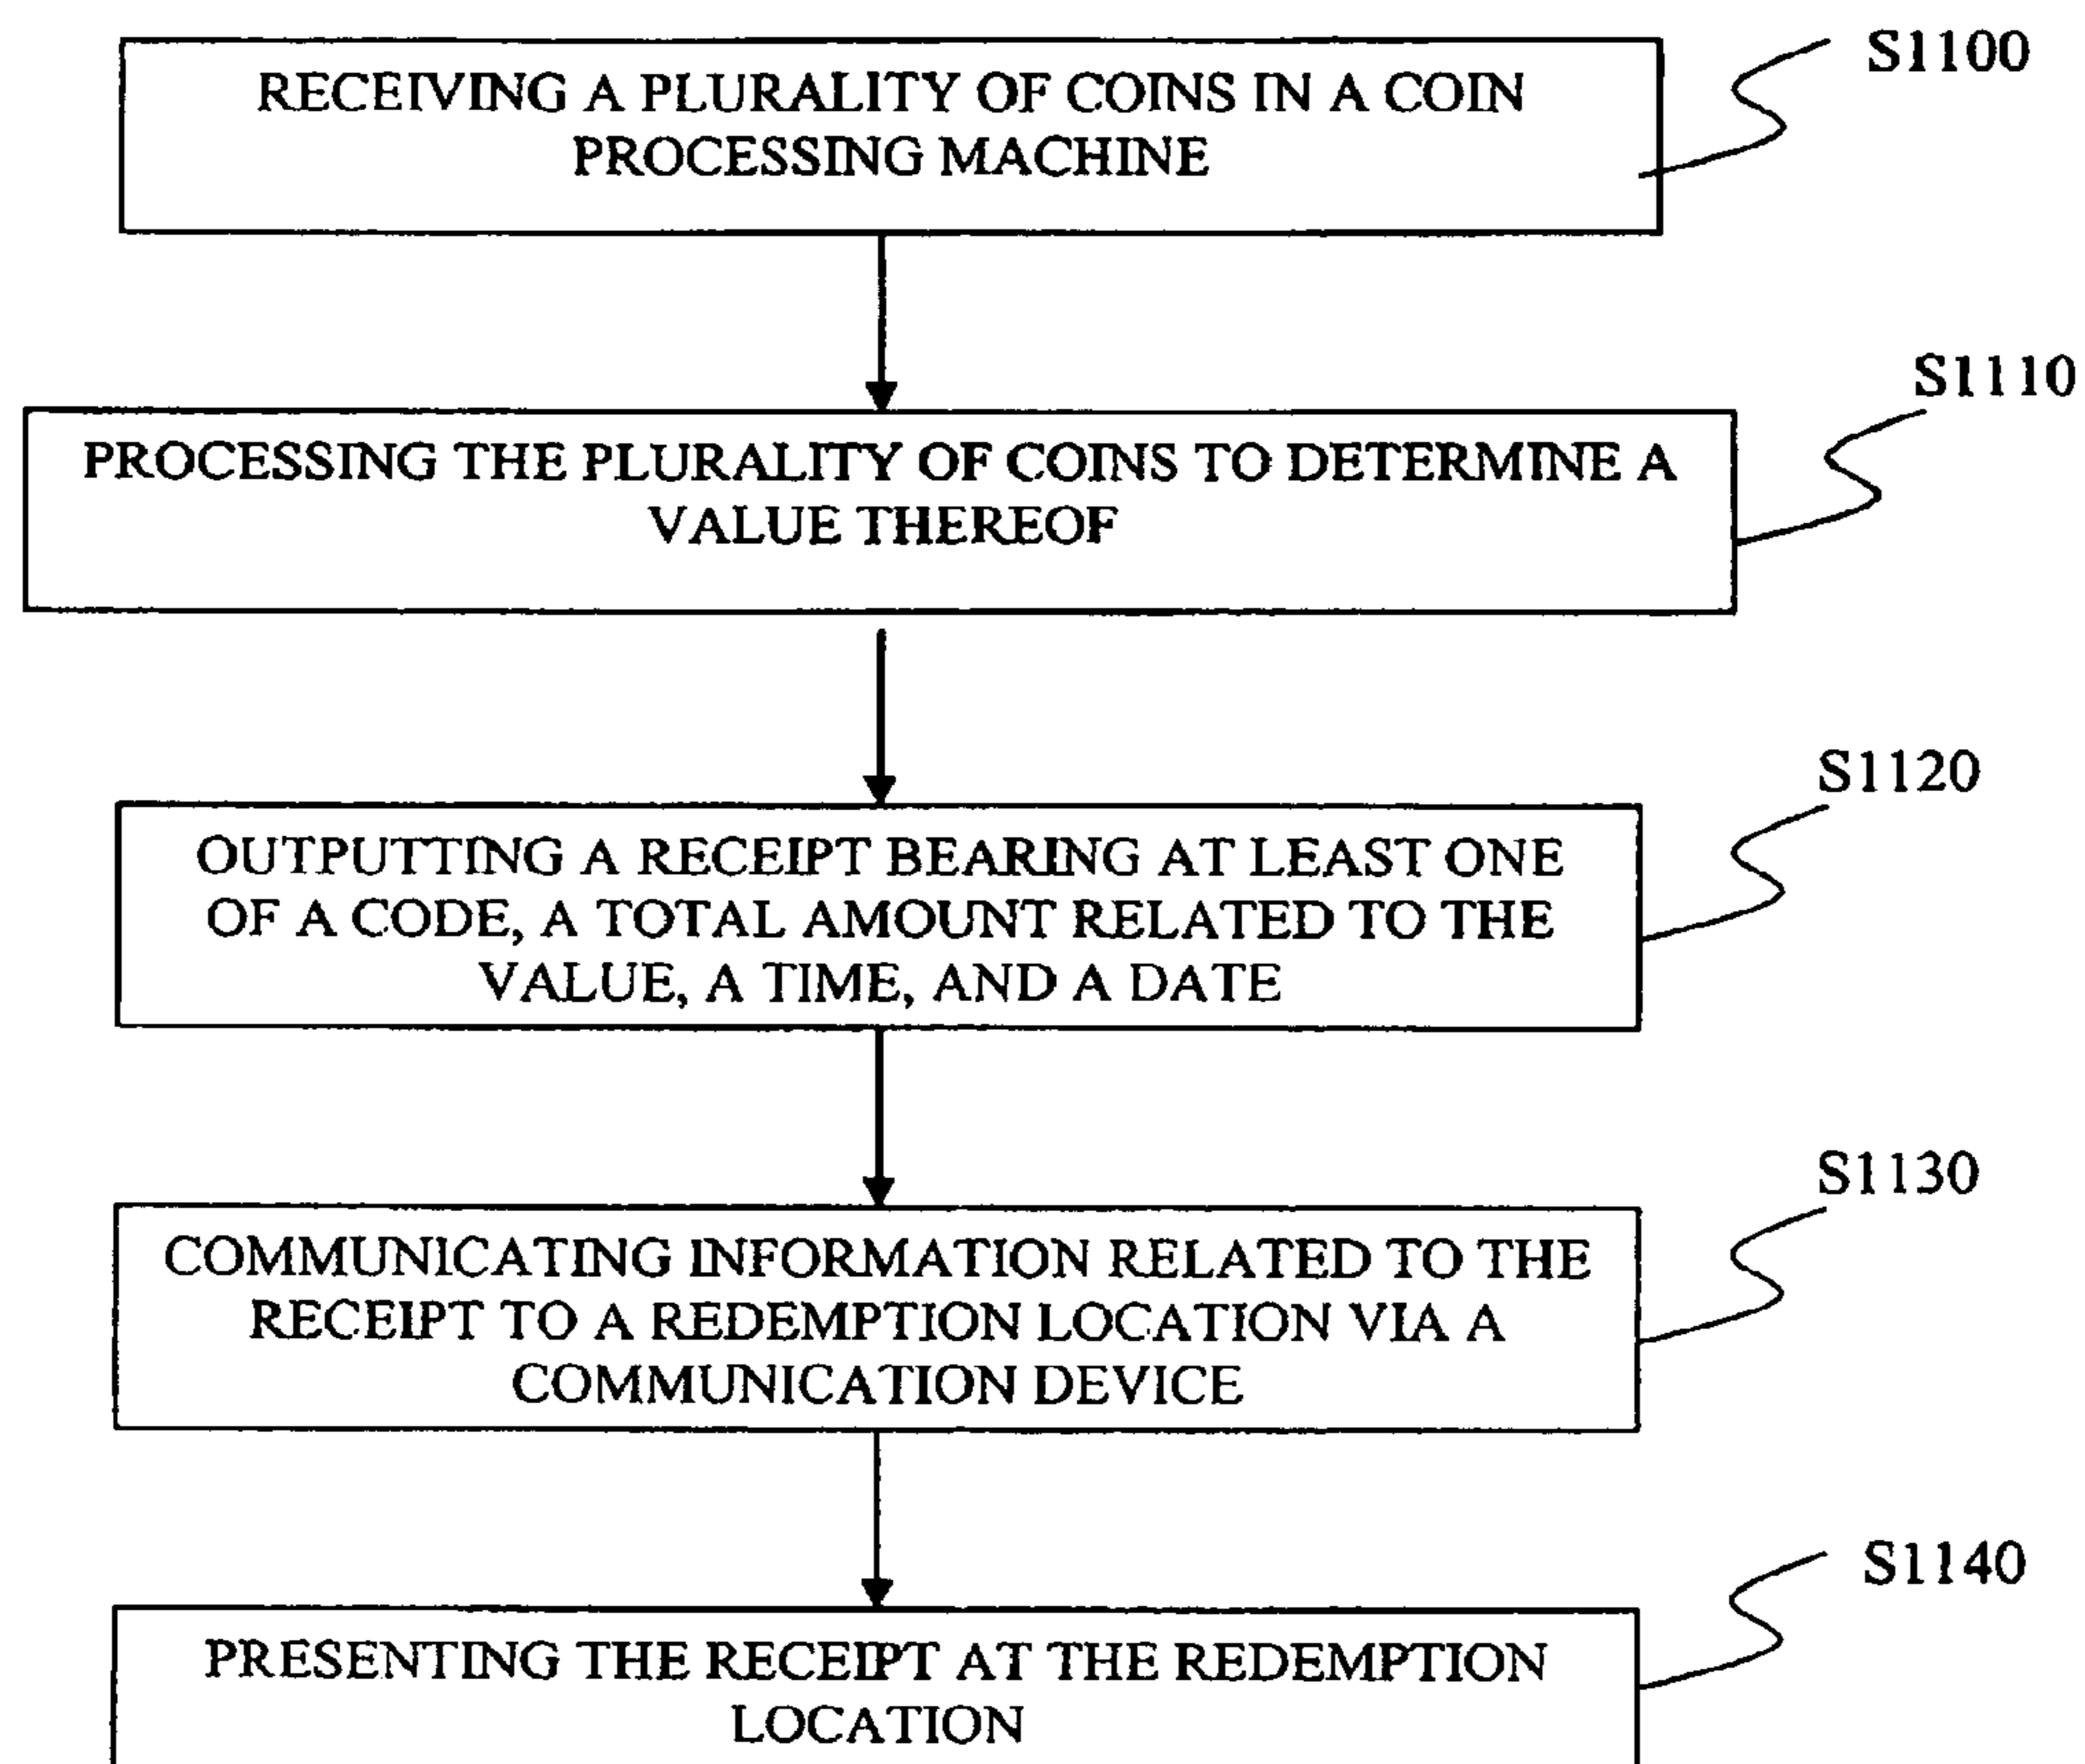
RECEIVING A PLURALITY OF COINS IN A COIN PROCESSING MACHINE

S1100

PROCESSING THE PLURALITY OF COINS TO DETERMINE A VALUE THEREOF

S1110

OUTPUTTING A RECEIPT BEARING AT LEAST ONE OF A CODE, A TOTAL AMOUNT RELATED TO THE VALUE, A TIME, AND A DATE

S1120

COMMUNICATING INFORMATION RELATED TO THE RECEIPT TO A REDEMPTION LOCATION VIA A COMMUNICATION DEVICE

S1130

PRESENTING THE RECEIPT AT THE REDEMPTION LOCATION

S1140